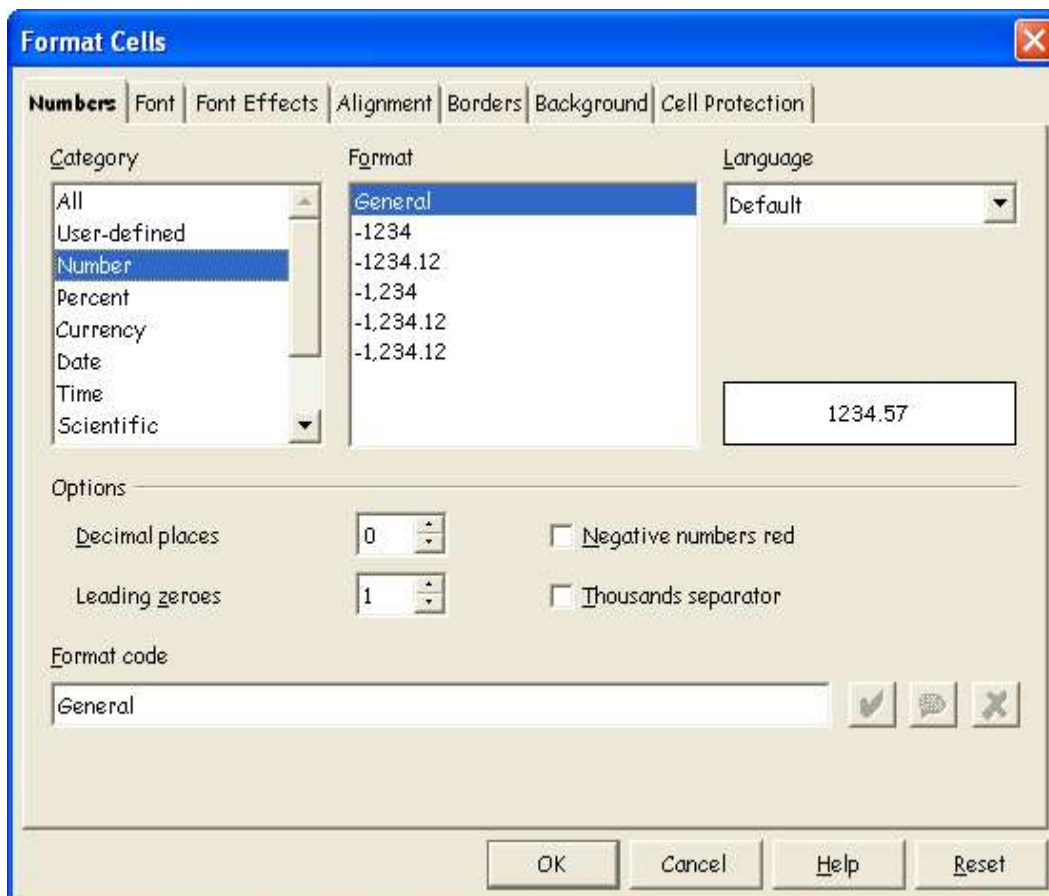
Format Cells

Numbers | Font | Font Effects | Alignment | Borders | Background | Cell Protection

Category
All
User-defined
Number
Percent
Currency
Date
Time
Scientific

Format
General
-1234
-1234.12
-1,234
-1,234.12
-1,234.12

Language
Default

1234.57

Options
Decimal places 0
Leading zeroes 1
Negative numbers red
Thousands separator

Format code
General

OK Cancel Help Reset